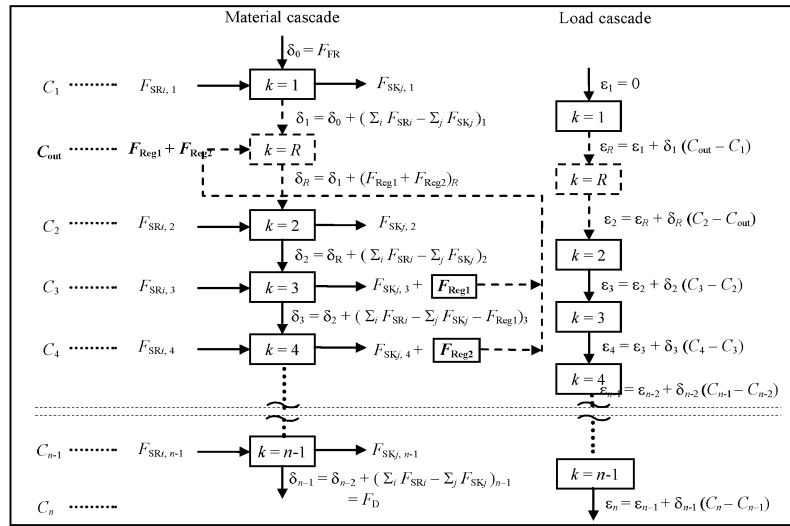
Material cascade

Load cascade

$\delta_0 = F_{FR}$

$C_1$ …… $F_{SRi,\,1}$

$k = 1$

$F_{SKj,\,1}$

$\delta_1 = \delta_0 + (\Sigma_i F_{SRi} - \Sigma_j F_{SKj})_1$

$C_{out}$ …… $F_{Reg1} + F_{Reg2}$

$k = R$

$\delta_R = \delta_1 + (F_{Reg1} + F_{Reg2})_R$

$C_2$ …… $F_{SRi,\,2}$

$k = 2$

$F_{SKj,\,2}$

$\delta_2 = \delta_R + (\Sigma_i F_{SRi} - \Sigma_j F_{SKj})_2$

$C_3$ …… $F_{SRi,\,3}$

$k = 3$

$F_{SKj,\,3} +$ $F_{Reg1}$

$\delta_3 = \delta_2 + (\Sigma_i F_{SRi} - \Sigma_j F_{SKj} - F_{Reg1})_3$

$C_4$ …… $F_{SRi,\,4}$

$k = 4$

$F_{SKj,\,4} +$ $F_{Reg2}$

$C_{n-1}$ …… $F_{SRi,\,n-1}$

$k = n\text{-}1$

$F_{SKj,\,n-1}$

$\delta_{n-1} = \delta_{n-2} + (\Sigma_i F_{SRi} - \Sigma_j F_{SKj})_{n-1} = F_D$

$C_n$ ……

$\varepsilon_1 = 0$

$k = 1$

$\varepsilon_R = \varepsilon_1 + \delta_1 (C_{out} - C_1)$

$k = R$

$\varepsilon_2 = \varepsilon_R + \delta_R (C_2 - C_{out})$

$k = 2$

$\varepsilon_3 = \varepsilon_2 + \delta_2 (C_3 - C_2)$

$k = 3$

$\varepsilon_4 = \varepsilon_3 + \delta_3 (C_4 - C_3)$

$k = 4$

$\varepsilon_{n-1} = \varepsilon_{n-2} + \delta_{n-2} (C_{n-1} - C_{n-2})$

$k = n\text{-}1$

$\varepsilon_n = \varepsilon_{n-1} + \delta_{n-1} (C_n - C_{n-1})$